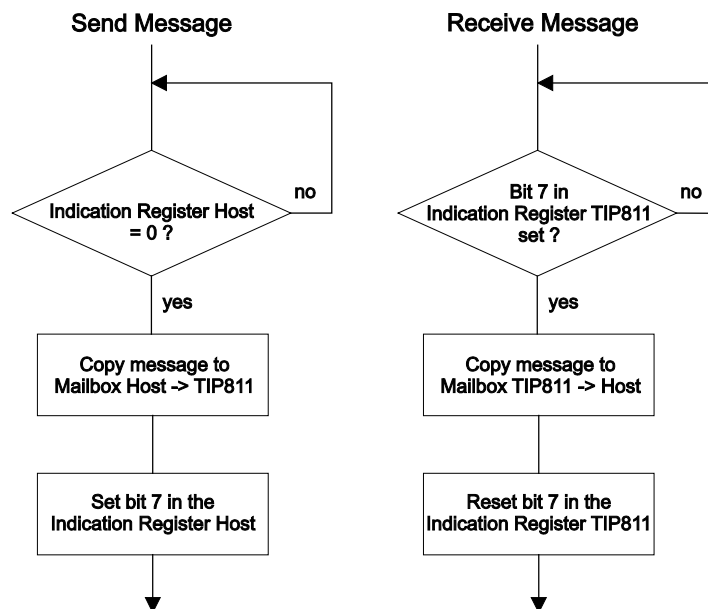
Send Message

Indication Register Host = 0 ?

no

yes

Copy message to Mailbox Host -> TIP811

Set bit 7 in the Indication Register Host

Receive Message

Bit 7 in Indication Register TIP811 set ?

no

yes

Copy message to Mailbox TIP811 -> Host

Reset bit 7 in the Indication Register TIP811